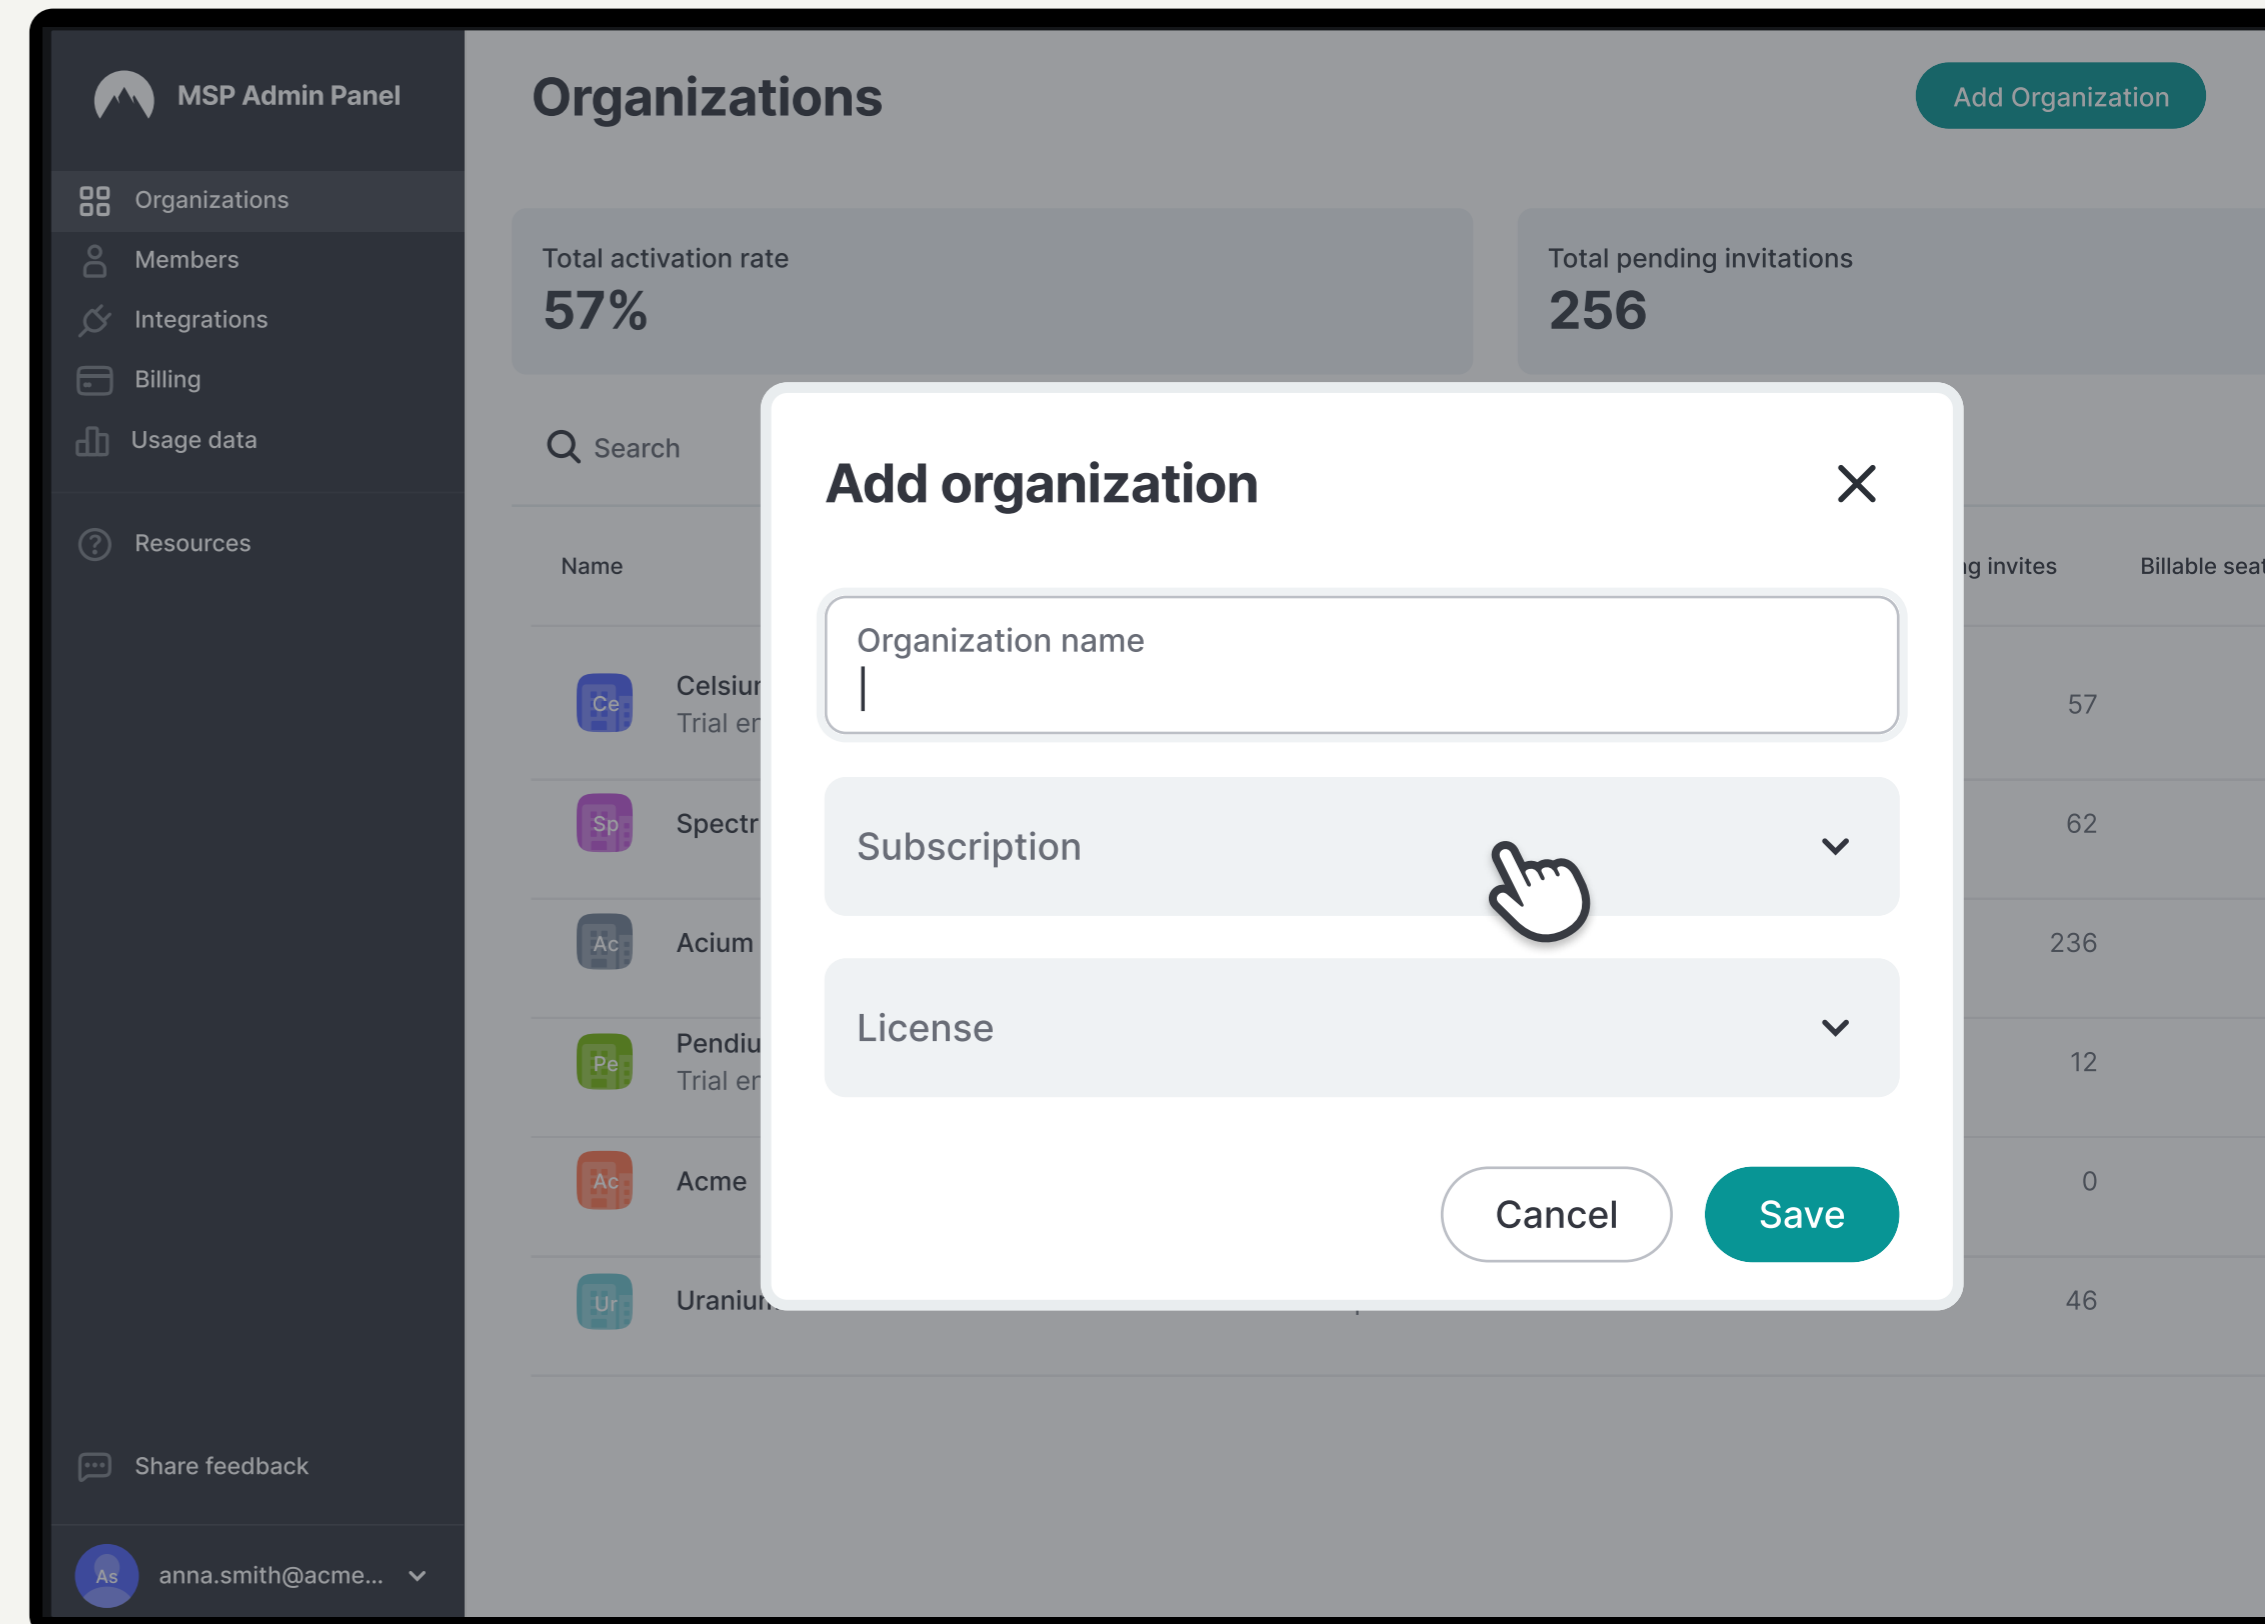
MSP Admin Panel

Organizations
Members
Integrations
Billing
Usage data

Resources

Share feedback

As anna.smith@acme...

Organizations

Add Organization

Total activation rate
57%

Total pending invitations
256

Search

Name

g invites

Billable seat

Ce Celsiur
Trial er

57

Sp Spectr

62

Ac Acium

236

Pe Pendiu
Trial er

12

Ac Acme

0

Ur Uraniu

46

Add organization

Organization name

Subscription

License

Cancel

Save